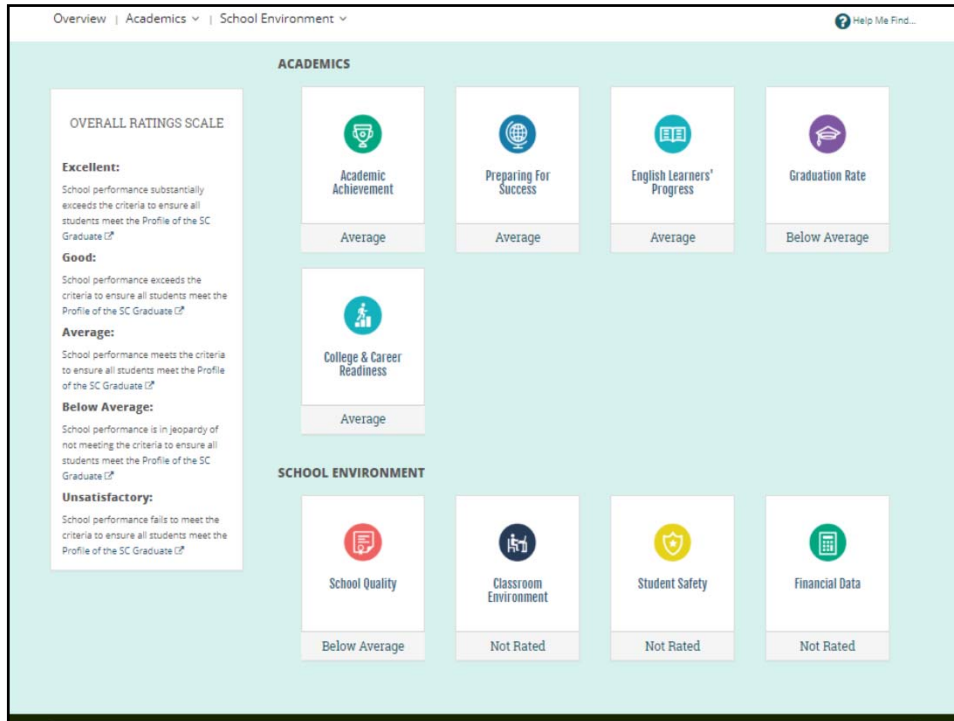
Overview | Academics | School Environment

Help Me Find...

ACADEMICS

OVERALL RATINGS SCALE

Excellent:
School performance substantially exceeds the criteria to ensure all students meet the Profile of the SC Graduate

Good:
School performance exceeds the criteria to ensure all students meet the Profile of the SC Graduate

Average:
School performance meets the criteria to ensure all students meet the Profile of the SC Graduate

Below Average:
School performance is in jeopardy of not meeting the criteria to ensure all students meet the Profile of the SC Graduate

Unsatisfactory:
School performance fails to meet the criteria to ensure all students meet the Profile of the SC Graduate

Academic Achievement
Average

Preparing For Success
Average

English Learners' Progress
Average

Graduation Rate
Below Average

College & Career Readiness
Average

SCHOOL ENVIRONMENT

School Quality
Below Average

Classroom Environment
Not Rated

Student Safety
Not Rated

Financial Data
Not Rated